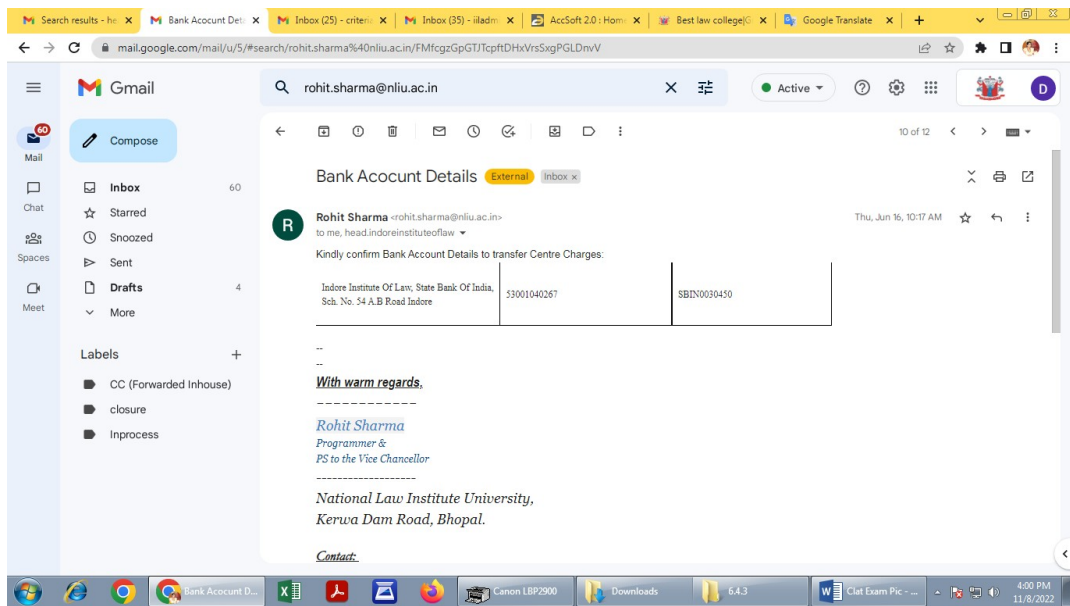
Search results - he × | Bank Acocunt Det × | Inbox (25) - criteri × | Inbox (35) - iiladm × | AccSoft 2.0 : Hom × | Best law college|G × | Google Translate × | +

mail.google.com/mail/u/5/#search/rohit.sharma%40nliu.ac.in/FMfcgzGpGTJTcpftDHxVrsSxgPGLDnvV

Gmail

rohit.sharma@nliu.ac.in

Active

D

60
Mail

Chat

Spaces

Meet

Compose

Inbox 60
Starred
Snoozed
Sent
Drafts 4
More

Labels +

CC (Forwarded Inhouse)
closure
Inprocess

10 of 12

Bank Acocunt Details External Inbox ×

Rohit Sharma <rohit.sharma@nliu.ac.in>
to me, head.indoreinstituteoflaw

Thu, Jun 16, 10:17 AM

Kindly confirm Bank Account Details to transfer Centre Charges:

| Indore Institute Of Law, State Bank Of India, Sch. No. 54 A.B Road Indore | 53001040267 | SBIN0030450 |
|---|---|---|

--
--
With warm regards,
------------
Rohit Sharma
Programmer &
PS to the Vice Chancellor
------------------
National Law Institute University,
Kerwa Dam Road, Bhopal.

Contact:

Bank Acocunt D... | Canon LBP2900 | Downloads | 6.4.3 | Clat Exam Pic - ... | 4:00 PM 11/8/2022